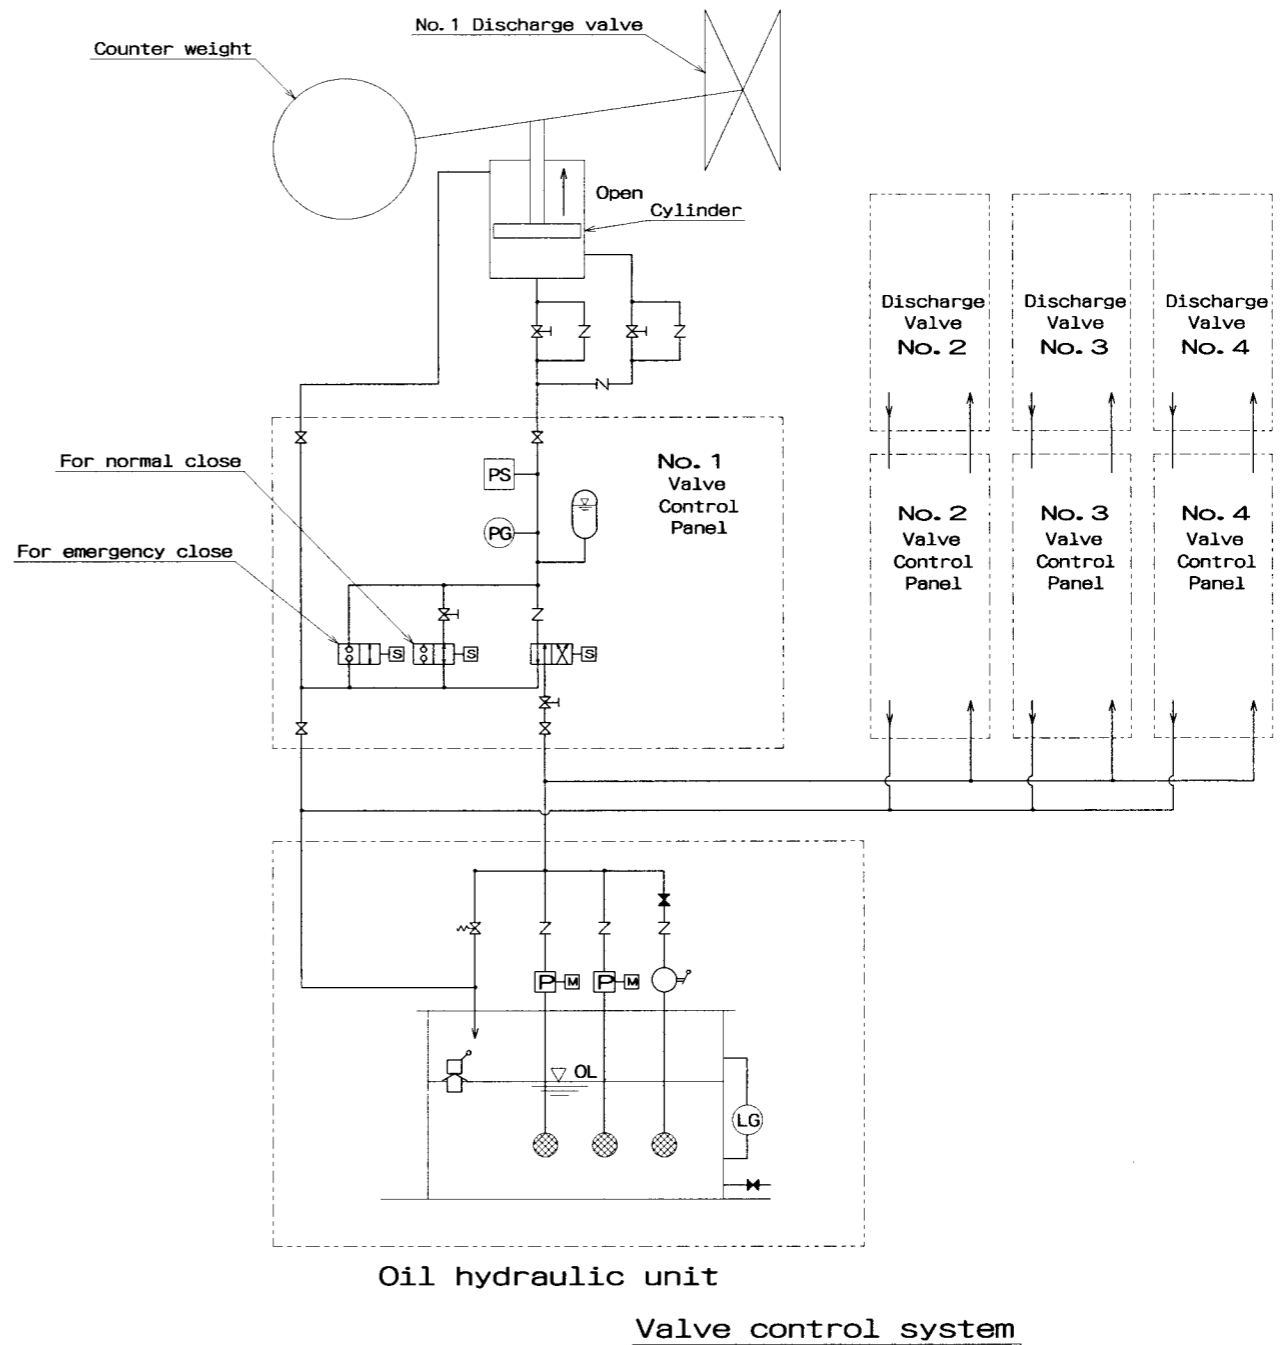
No. 1 Discharge valve

Counter weight

Open

Cylinder

Discharge Valve No. 2

Discharge Valve No. 3

Discharge Valve No. 4

For normal close

For emergency close

No. 1 Valve Control Panel

PS

PG

S

S

S

No. 2 Valve Control Panel

No. 3 Valve Control Panel

No. 4 Valve Control Panel

P

M

P

M

OL

LG

Oil hydraulic unit

Valve control system